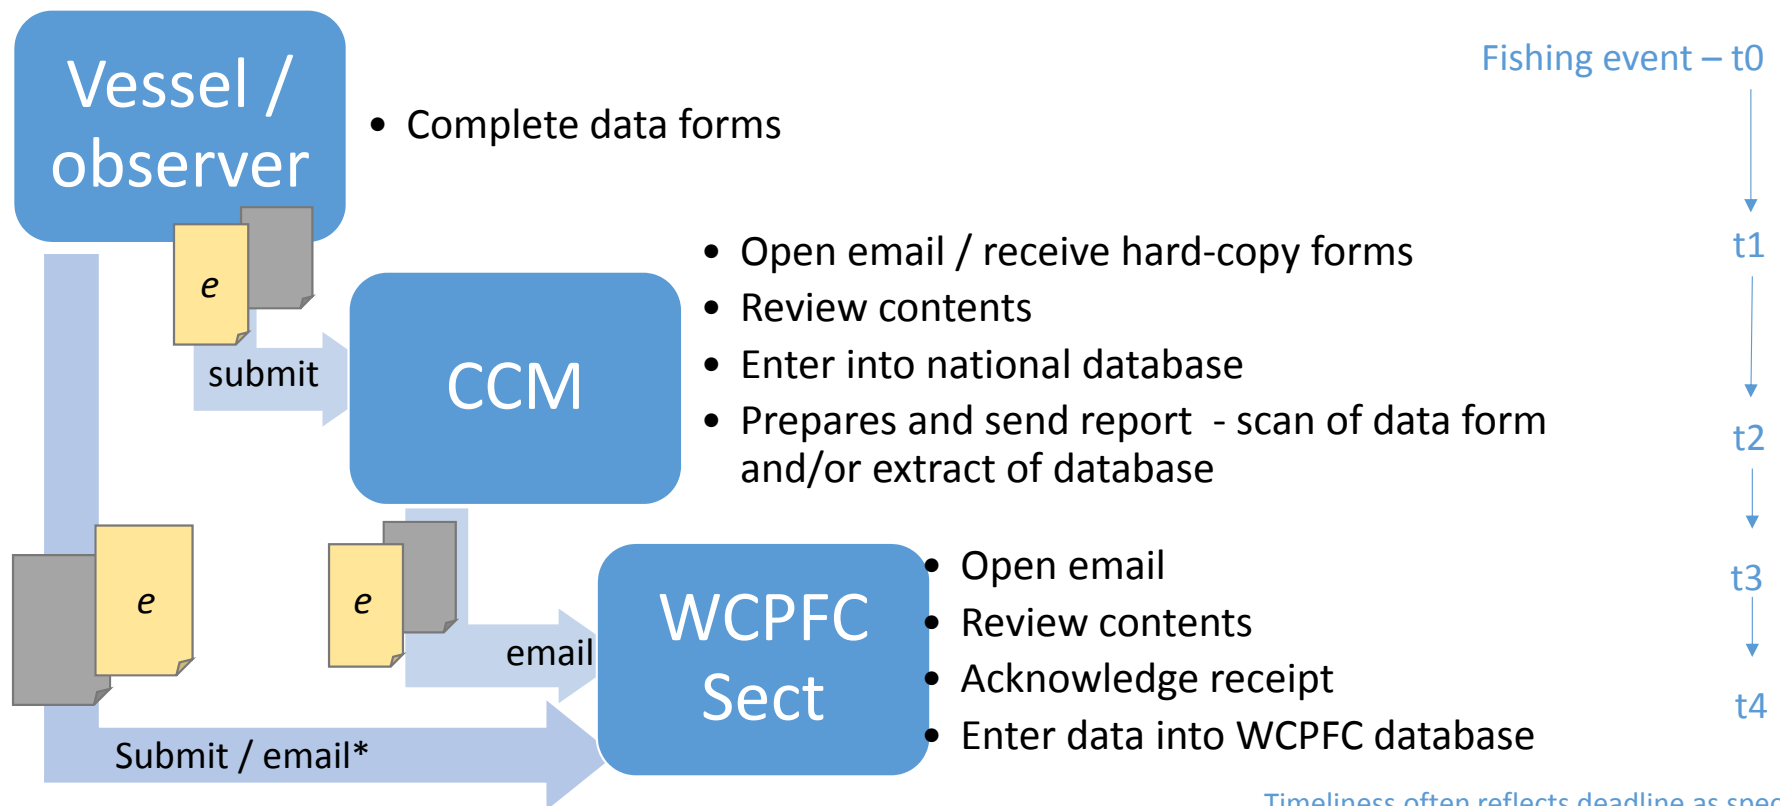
Vessel / observer

• Complete data forms

Fishing event – t0

t1

e

submit

CCM

• Open email / receive hard-copy forms
• Review contents
• Enter into national database
• Prepares and send report - scan of data form and/or extract of database

t2

e

e

email

WCPFC Sect

• Open email
• Review contents
• Acknowledge receipt
• Enter data into WCPFC database

t3

t4

Submit / email*

Timeliness often reflects deadline as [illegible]